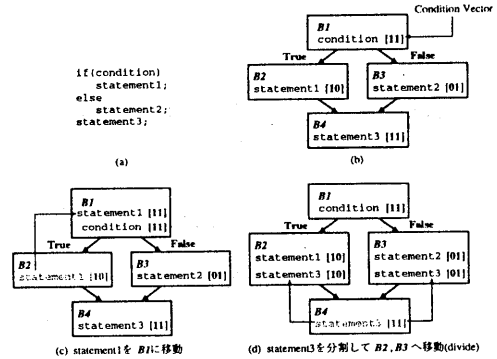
if(condition)
statement1;
else
statement2;
statement3;

(a)

Condition Vector

B1
condition [11]

True

False

B2
statement1 [10]

B3
statement2 [01]

B4
statement3 [11]

(b)

B1
statement1 [11]
condition [11]

True

False

B2
statement1 [10]

B3
statement2 [01]

B4
statement3 [11]

(c) statement1を B1に移動

B1
condition [11]

True

False

B2
statement1 [10]
statement3 [10]

B3
statement2 [01]
statement3 [01]

B4
statement3 [11]

(d) statement3を分割して B2, B3 へ移動(divide)